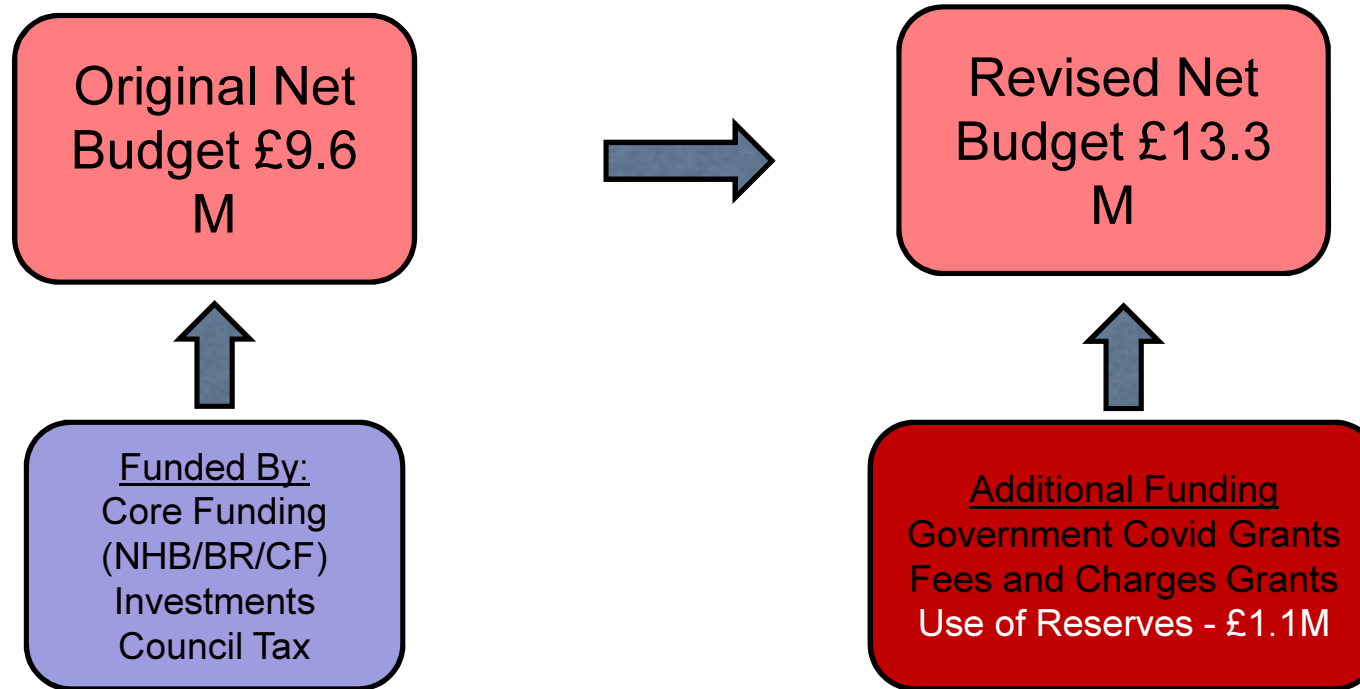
Original Net Budget £9.6 M

Revised Net Budget £13.3 M

Funded By:
Core Funding (NHB/BR/CF)
Investments
Council Tax

Additional Funding
Government Covid Grants
Fees and Charges Grants
Use of Reserves - £1.1M